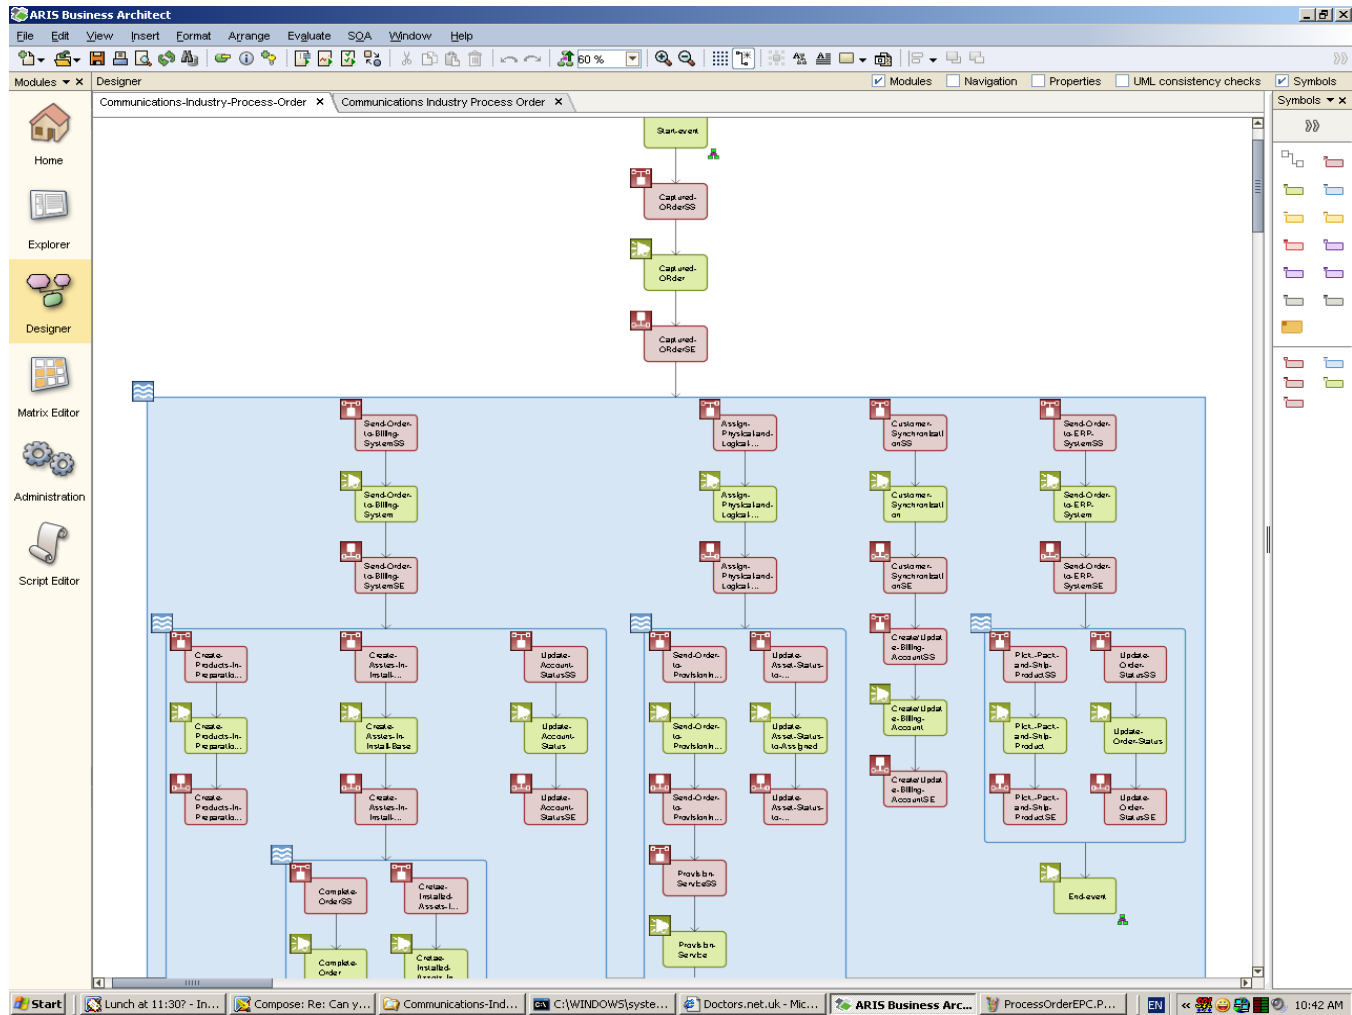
ARIS Business Architect

File Edit View Insert Format Arrange Evaluate SOA Window Help

60 %

Modules ▾ ✕

Designer

Modules Navigation Properties UML consistency checks Symbols

Communications-Industry-Process-Order ✕ Communications Industry Process Order ✕

Symbols ▾ ✕

Home

Explorer

Designer

Matrix Editor

Administration

Script Editor

Start-event

Captured-OrderSS

Captured-Order

Captured-OrderSE

Send-Order-to-Billing-SystemSS

Send-Order-to-Billing-System

Send-Order-to-Billing-SystemSE

Assign-Physical-and-Logical-...

Assign-Physical-and-Logical-...

Assign-Physical-and-Logical-...

Customer-SynchronizationSS

Customer-Synchronization

Customer-SynchronizationSE

Send-Order-to-ERP-SystemSS

Send-Order-to-ERP-System

Send-Order-to-ERP-SystemSE

Create-Products-In-Preparatio...

Create-Products-In-Preparatio...

Create-Products-In-Preparatio...

Create-Assets-In-Install-...

Create-Assets-In-Install-Base

Create-Assets-In-Install-...

Update-Account-StatusSS

Update-Account-Status

Update-Account-StatusSE

Send-Order-to-Provisionin...

Send-Order-to-Provisionin...

Send-Order-to-Provisionin...

Update-Asset-Status-to-...

Update-Asset-Status-to-Assigned

Update-Asset-Status-to-...

Create/Update-Billing-AccountSS

Create/Update-Billing-Account

Create/Update-Billing-AccountSE

Pick-Pack-and-Ship-ProductSS

Pick-Pack-and-Ship-Product

Pick-Pack-and-Ship-ProductSE

Update-Order-StatusSS

Update-Order-Status

Update-Order-StatusSE

Provision-ServiceSS

Provision-Service

End-event

Complete-OrderSS

Complete-Order

Create-Installed-Assets-I...

Create-Installed-Assets-In...

Start | Lunch at 11:30? - In... | Compose: Re: Can y... | Communications-Ind... | C:\WINDOWS\syste... | Doctors.net.uk - Mic... | ARIS Business Arc... | ProcessOrderEPC.P... | EN | 10:42 AM